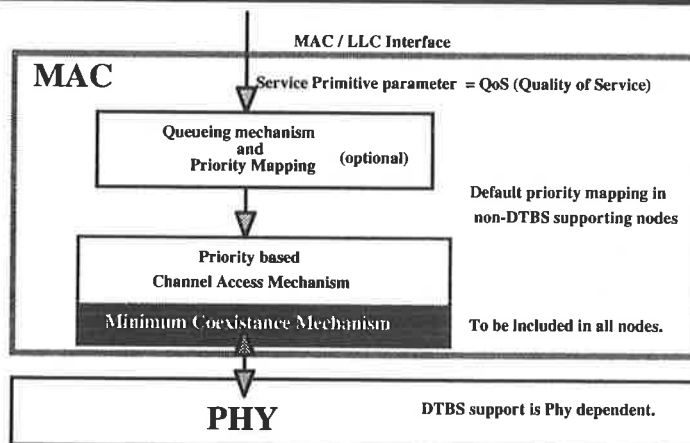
MAC / LLC Interface

MAC

Service Primitive parameter = QoS (Quality of Service)

Queueing mechanism and Priority Mapping

(optional)

Default priority mapping in non-DTBS supporting nodes

Priority based Channel Access Mechanism

Minimum Coexistance Mechanism

To be included in all nodes.

PHY

DTBS support is Phy dependent.